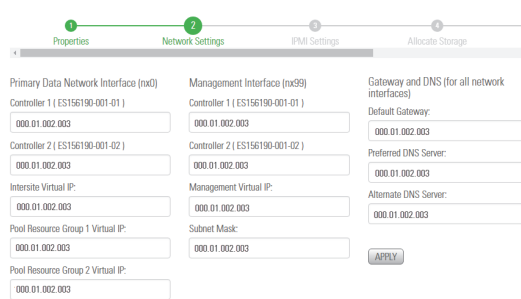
1 Properties
2 Network Settings
3 IPMI Settings
4 Allocate Storage

Primary Data Network Interface (nx0)

Controller 1 ( ES156190-001-01 )

000.01.002.003

Controller 2 ( ES156190-001-02 )

000.01.002.003

Intersite Virtual IP:

000.01.002.003

Pool Resource Group 1 Virtual IP:

000.01.002.003

Pool Resource Group 2 Virtual IP:

000.01.002.003

Management Interface (nx99)

Controller 1 ( ES156190-001-01 )

000.01.002.003

Controller 2 ( ES156190-001-02 )

000.01.002.003

Management Virtual IP:

000.01.002.003

Subnet Mask:

000.01.002.003

Gateway and DNS (for all network interfaces)

Default Gateway:

000.01.002.003

Preferred DNS Server:

000.01.002.003

Alternate DNS Server:

000.01.002.003

APPLY